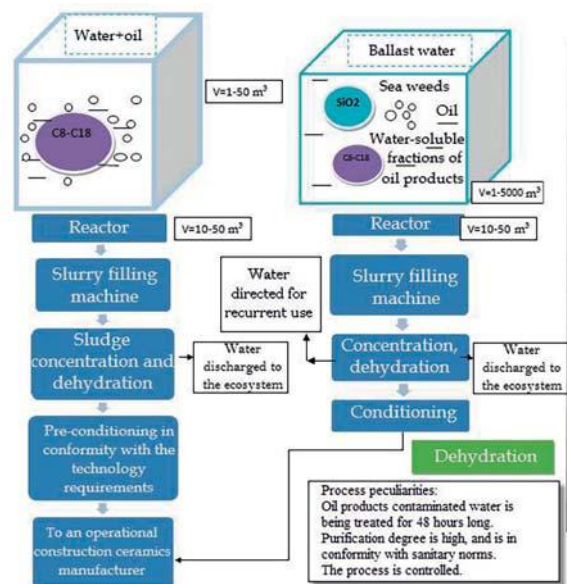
Water+oil

C8-C18

V=1-50 m$^3$

Reactor

V=10-50 m$^3$

Slurry filling machine

Sludge concentration and dehydration

Water discharged to the ecosystem

Pre-conditioning in conformity with the technology requirements

To an operational construction ceramics manufacturer

Ballast water

SiO2

Sea weeds

Oil

C8-C18

Water-soluble fractions of oil products

V=1-5000 m$^3$

Reactor

V=10-50 m$^3$

Water directed for recurrent use

Slurry filling machine

Concentration, dehydration

Water discharged to the ecosystem

Conditioning

Dehydration

Process peculiarities:
Oil products contaminated water is being treated for 48 hours long.
Purification degree is high, and is in conformity with sanitary norms.
The process is controlled.